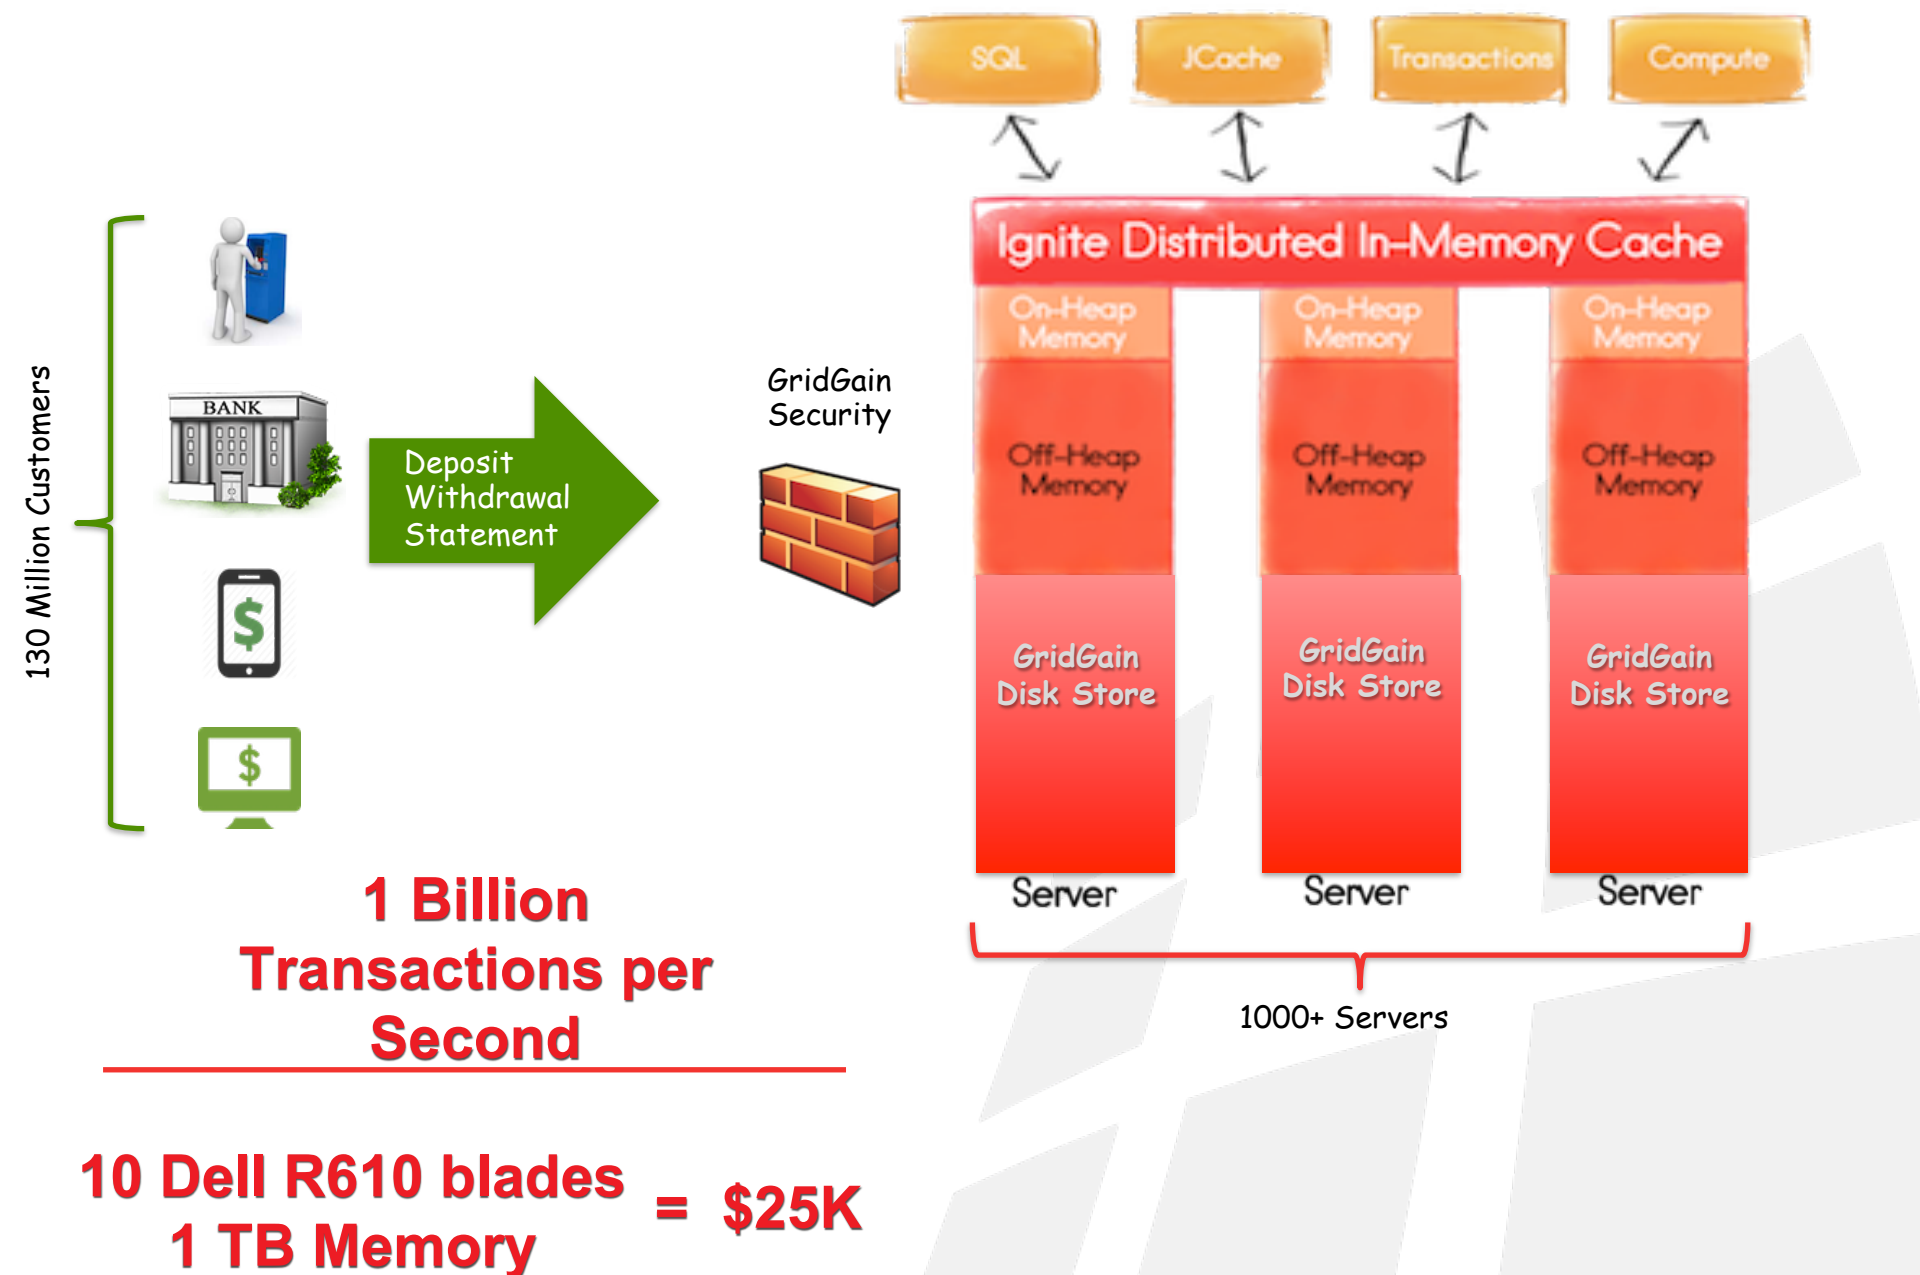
SQL
JCache
Transactions
Compute

Ignite Distributed In-Memory Cache

On-Heap Memory
On-Heap Memory
On-Heap Memory

Off-Heap Memory
Off-Heap Memory
Off-Heap Memory

GridGain Disk Store
GridGain Disk Store
GridGain Disk Store

Server
Server
Server

1000+ Servers

130 Million Customers

BANK

$

$

Deposit
Withdrawal
Statement

GridGain
Security

1 Billion Transactions per Second

10 Dell R610 blades
1 TB Memory
= $25K